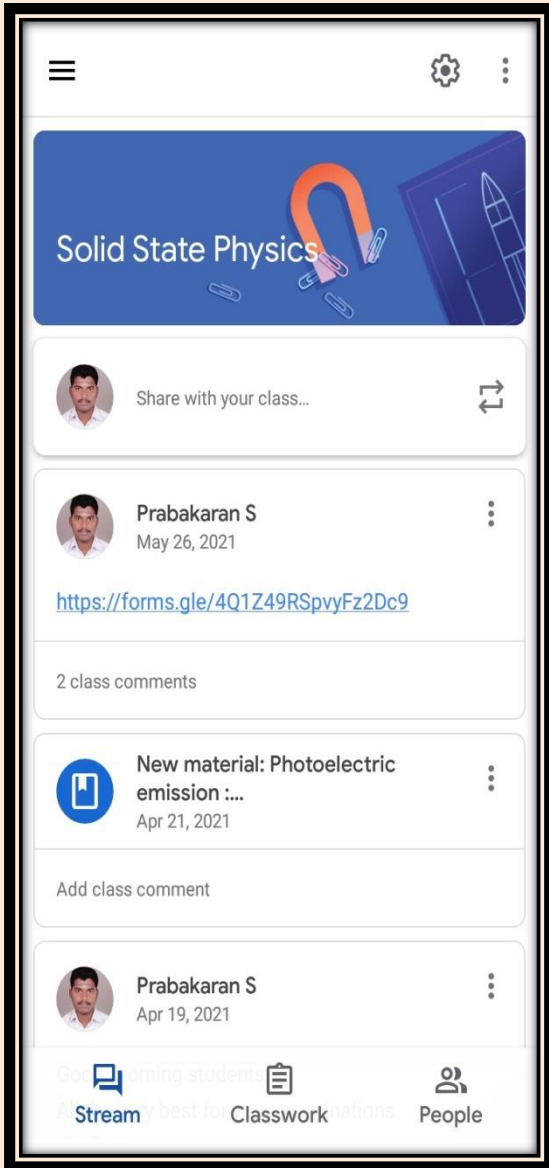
Solid State Physics

Share with your class...

Prabakaran S
May 26, 2021

https://forms.gle/4Q1Z49RSpvyFz2Dc9

2 class comments

New material: Photoelectric emission :...
Apr 21, 2021

Add class comment

Prabakaran S
Apr 19, 2021

Go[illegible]oming students
A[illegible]y best for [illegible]nations

Stream
Classwork
People